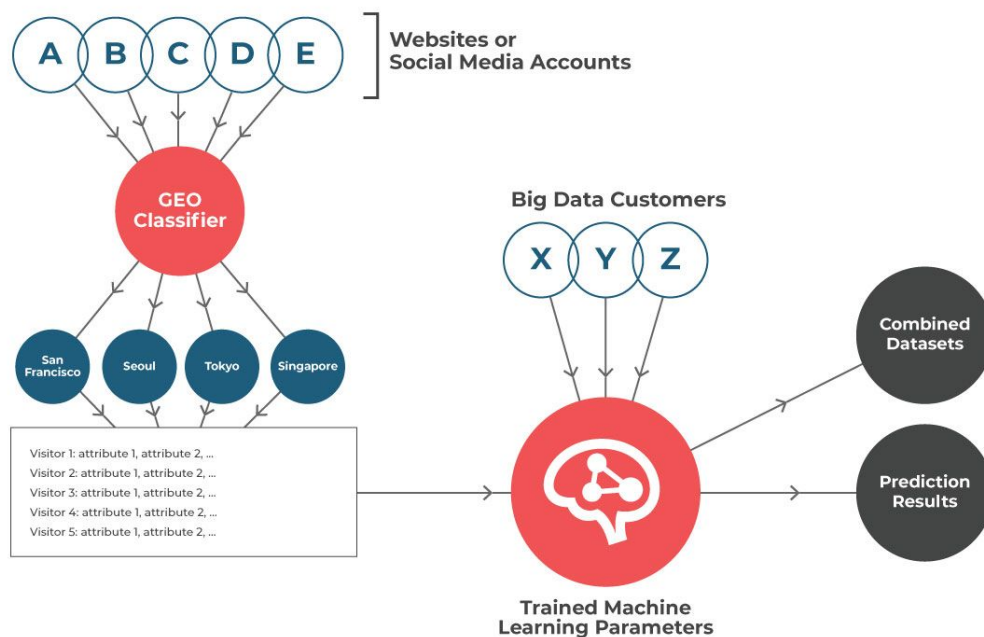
A B C D E

Websites or Social Media Accounts

GEO Classifier

San Francisco

Seoul

Tokyo

Singapore

Visitor 1: attribute 1, attribute 2, ...
Visitor 2: attribute 1, attribute 2, ...
Visitor 3: attribute 1, attribute 2, ...
Visitor 4: attribute 1, attribute 2, ...
Visitor 5: attribute 1, attribute 2, ...

Big Data Customers

X Y Z

Trained Machine Learning Parameters

Combined Datasets

Prediction Results